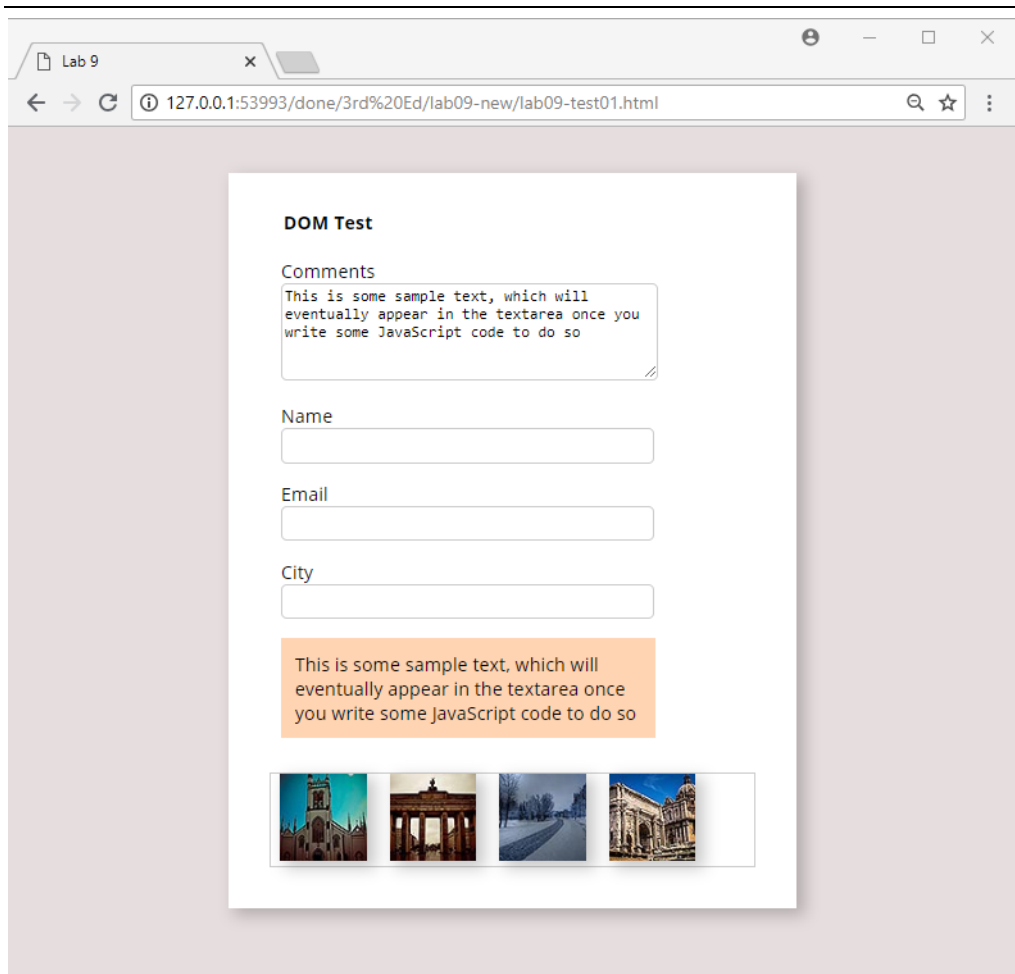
Lab 9

127.0.0.1:53993/done/3rd%20Ed/lab09-new/lab09-test01.html

DOM Test

Comments

This is some sample text, which will eventually appear in the textarea once you write some JavaScript code to do so

Name

Email

City

This is some sample text, which will eventually appear in the textarea once you write some JavaScript code to do so